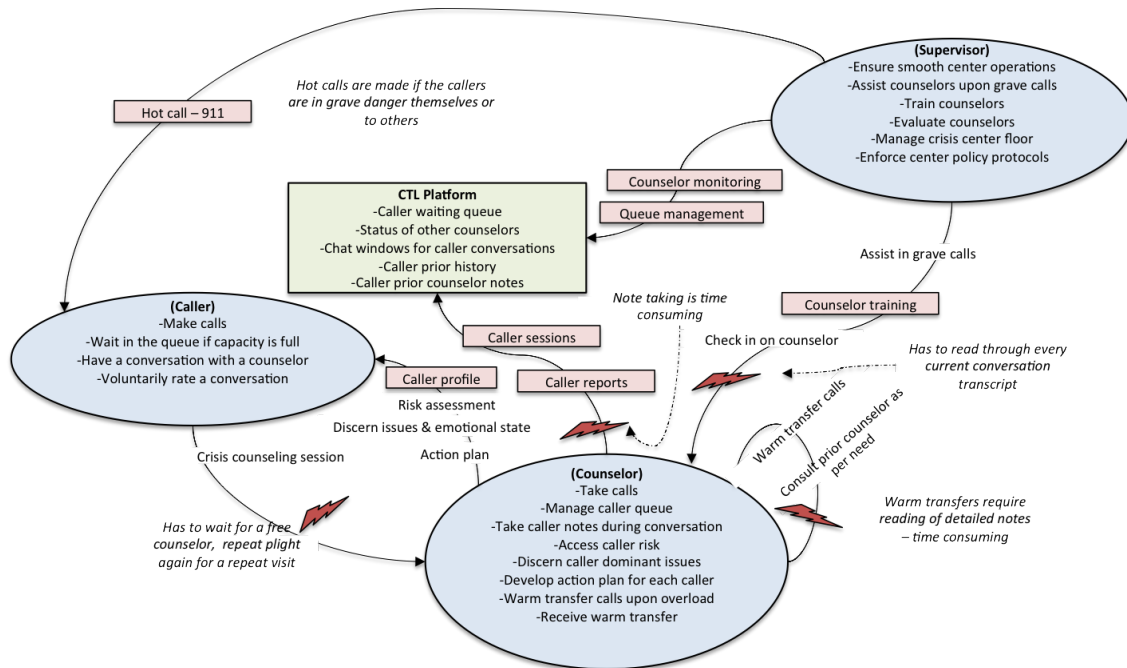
(Supervisor)
-Ensure smooth center operations
-Assist counselors upon grave calls
-Train counselors
-Evaluate counselors
-Manage crisis center floor
-Enforce center policy protocols

Hot call – 911

Hot calls are made if the callers are in grave danger themselves or to others

Counselor monitoring

Queue management

CTL Platform
-Caller waiting queue
-Status of other counselors
-Chat windows for caller conversations
-Caller prior history
-Caller prior counselor notes

Assist in grave calls

Counselor training

Note taking is time consuming

(Caller)
-Make calls
-Wait in the queue if capacity is full
-Have a conversation with a counselor
-Voluntarily rate a conversation

Caller sessions

Check in on counselor

Has to read through every current conversation transcript

Caller profile

Caller reports

Risk assessment

Discern issues & emotional state

Action plan

Warm transfer calls

Consult prior counselor as per need

Crisis counseling session

(Counselor)
-Take calls
-Manage caller queue
-Take caller notes during conversation
-Access caller risk
-Discern caller dominant issues
-Develop action plan for each caller
-Warm transfer calls upon overload
-Receive warm transfer

Warm transfers require reading of detailed notes – time consuming

Has to wait for a free counselor, repeat plight again for a repeat visit